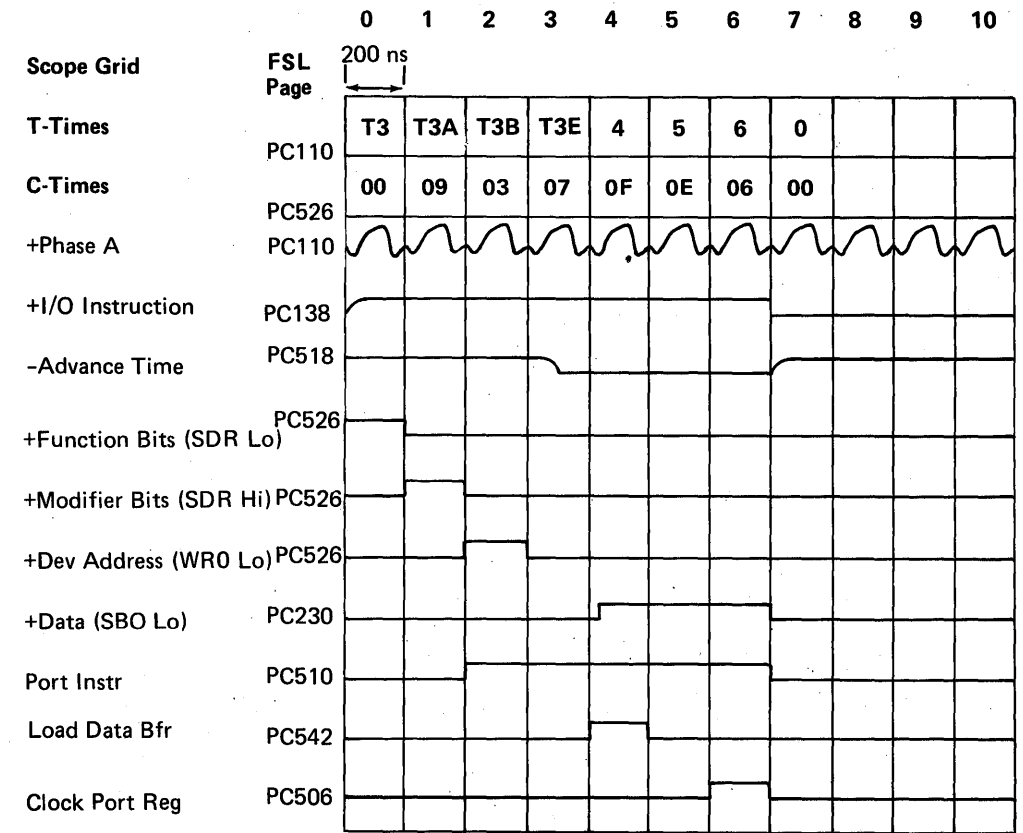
0 1 2 3 4 5 6 7 8 9 10

Scope Grid

FSL Page

200 ns

T-Times

PC110

| T3 | T3A | T3B | T3E | 4 | 5 | 6 | 0 | | | |
|---|---|---|---|---|---|---|---|---|---|---|

C-Times

PC526

| 00 | 09 | 03 | 07 | 0F | 0E | 06 | 00 | | | |
|---|---|---|---|---|---|---|---|---|---|---|

+Phase A PC110

+I/O Instruction PC138

-Advance Time PC518

+Function Bits (SDR Lo) PC526

+Modifier Bits (SDR Hi) PC526

+Dev Address (WR0 Lo) PC526

+Data (SBO Lo) PC230

Port Instr PC510

Load Data Bfr PC542

Clock Port Reg PC506